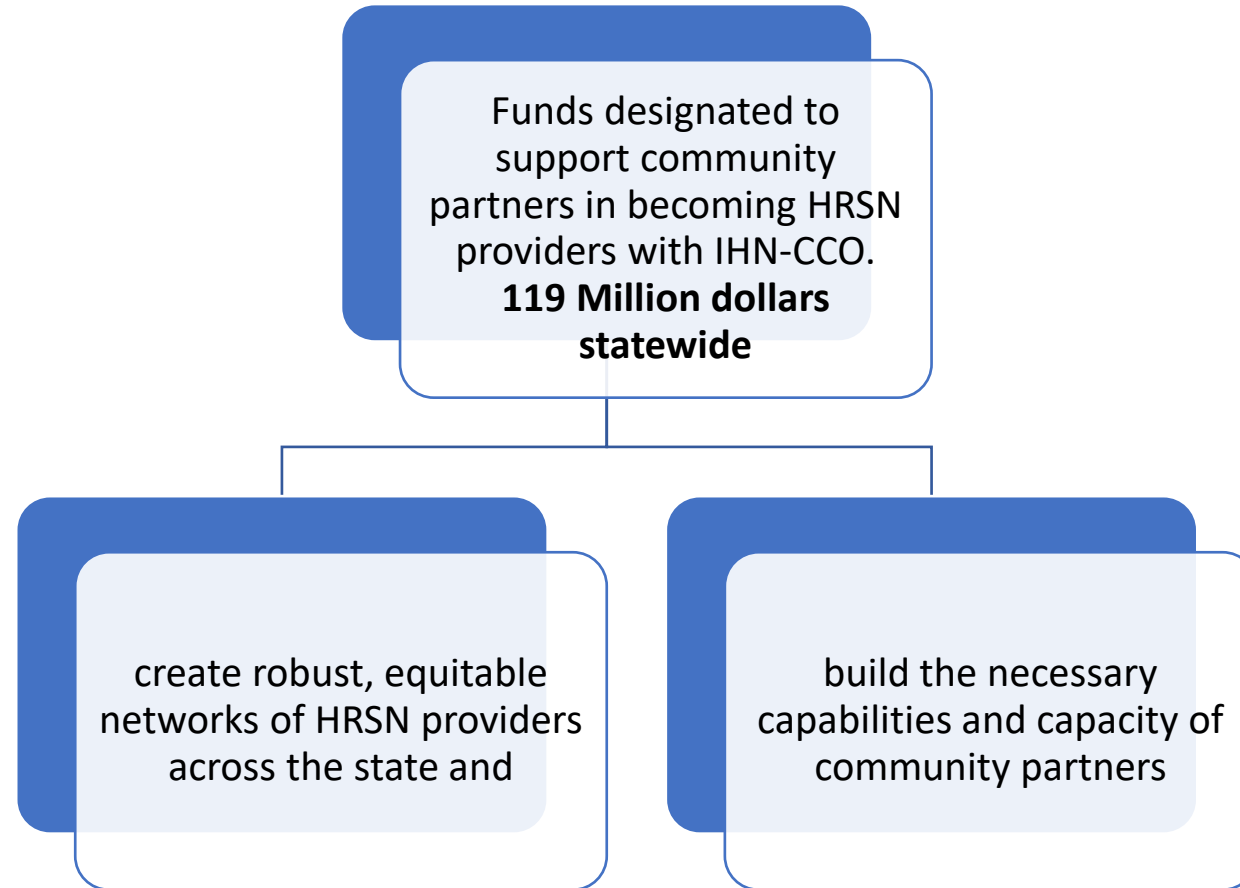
Funds designated to support community partners in becoming HRSN providers with IHN-CCO. **119 Million dollars statewide**

create robust, equitable networks of HRSN providers across the state and

build the necessary capabilities and capacity of community partners